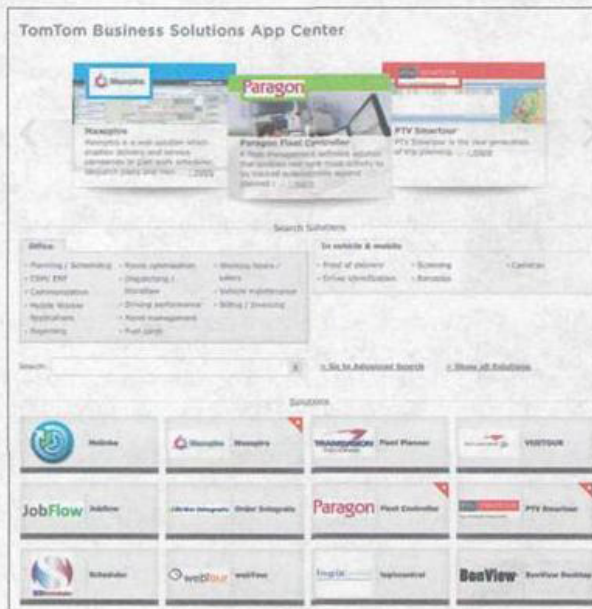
TomTom Business Solutions App Center

Maxoptra

Maxoptra
Maxoptra is a web solution which enables delivery and service companies to plan with schedules, dispatch plans and mo... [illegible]

Paragon

Paragon Fleet Controller
A fleet management software solution that enables real-time route activity to be tracked automatically against planned ... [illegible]

PTV Smartour
PTV Smartour is the new generation of the planning ... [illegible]

Search Solutions

Office

- Planning / Scheduling
- CRM / ERP
- Communication
- Mobile Worker Applications
- Reporting
- Route optimisation
- Dispatching / Workflow
- Driving performance
- Fleet management
- Fuel cards
- Working hours / salary
- Vehicle maintenance
- Billing / Invoicing

In vehicle & mobile

- Proof of delivery
- Driver identification
- Scanning
- Barcodes
- Cameras

Search:

Go to Advanced Search

Show all Solutions

Solutions

Mobinko

Maxoptra | Maxoptra

TRANSVISION | Fleet Planner

VISITOUR

JobFlow | JobFlow

Order Integratie

Paragon | Fleet Controller

PTV Smartour

Scheduler

webfleet | webTour

logicentral

BenView | BenView Desktop